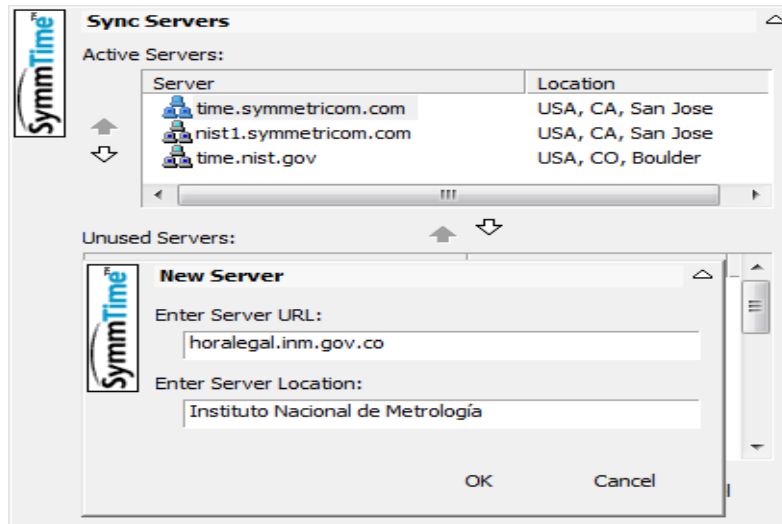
SymmTime

Sync Servers

Active Servers:

| Server | Location |
|---|---|
| time.symmetricom.com | USA, CA, San Jose |
| nist1.symmetricom.com | USA, CA, San Jose |
| time.nist.gov | USA, CO, Boulder |

Unused Servers:

SymmTime

New Server

Enter Server URL:

horalegal.inm.gov.co

Enter Server Location:

Instituto Nacional de Metrología

OK

Cancel